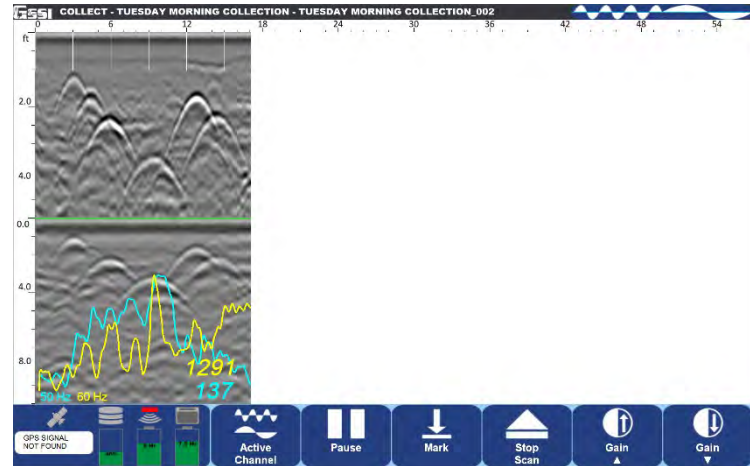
GSSI COLLECT - TUESDAY MORNING COLLECTION - TUESDAY MORNING COLLECTION_002

0 6 12 18 24 30 36 42 48 54

ft

2.0

4.0

0.0

4.0

8.0

1291
137

50 Hz 60 Hz

GPS SIGNAL NOT FOUND

Active Channel

Pause

Mark

Stop Scan

Gain ▲

Gain ▼